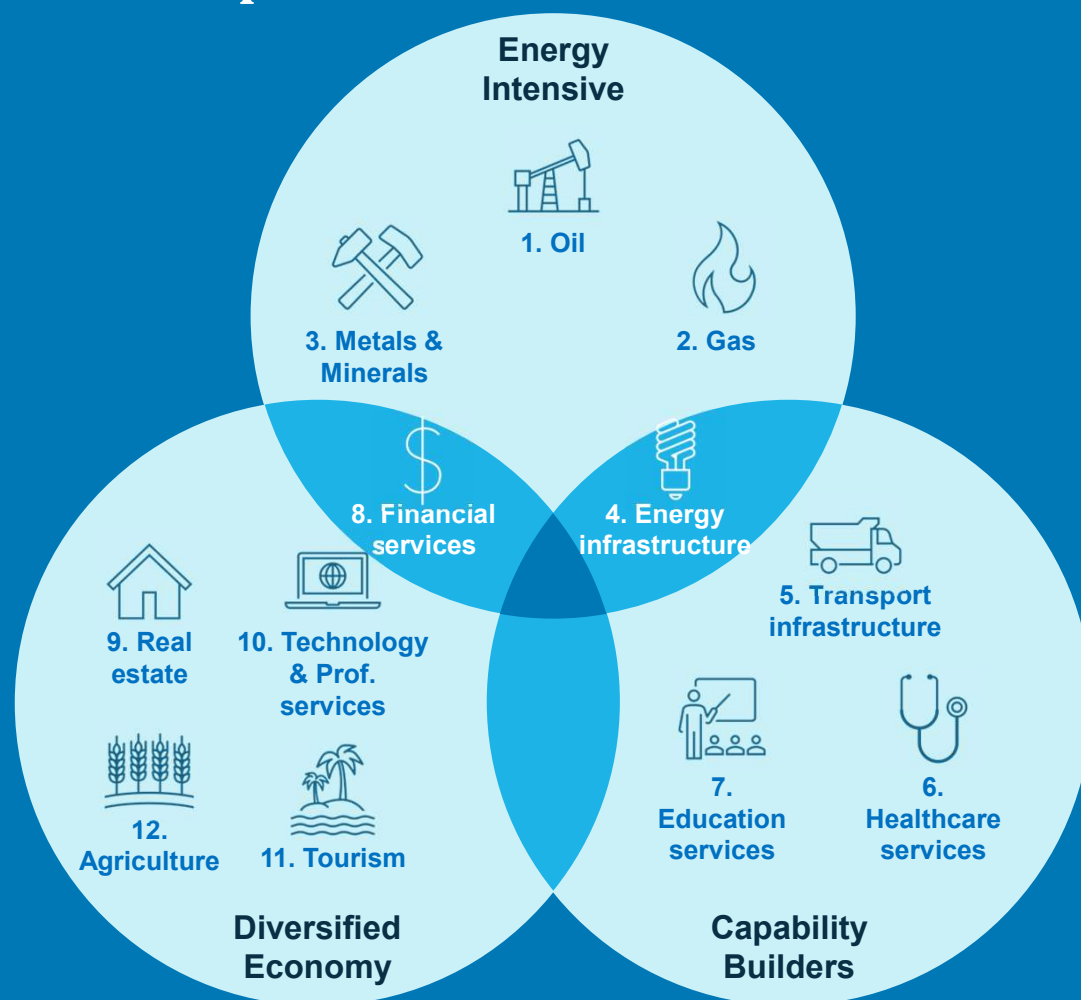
Energy Intensive

1. Oil

3. Metals & Minerals

2. Gas

8. Financial services

4. Energy infrastructure

5. Transport infrastructure

9. Real estate

10. Technology & Prof. services

7. Education services

6. Healthcare services

12. Agriculture

11. Tourism

Diversified Economy

Capability Builders